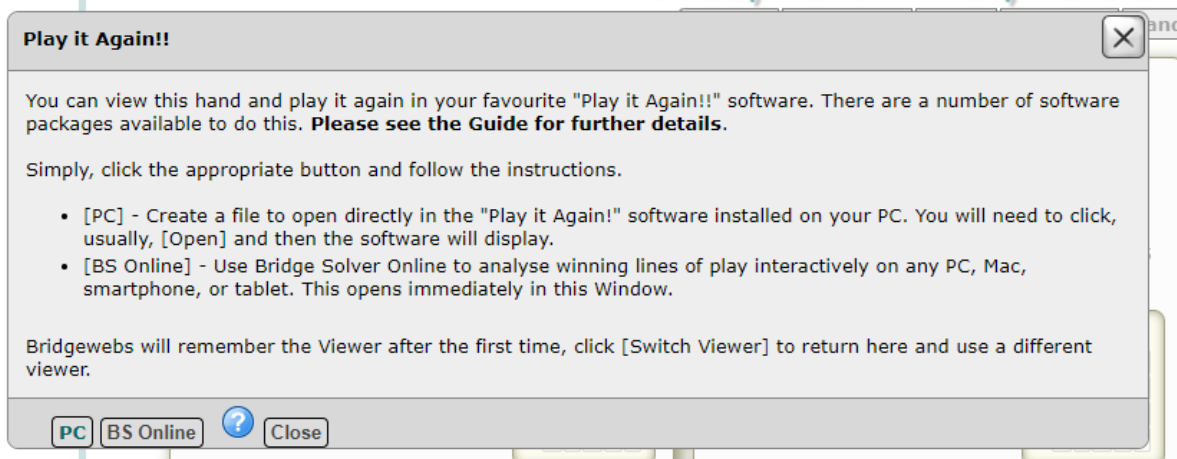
Play it Again!!

You can view this hand and play it again in your favourite "Play it Again!!" software. There are a number of software packages available to do this. **Please see the Guide for further details**.

Simply, click the appropriate button and follow the instructions.

- [PC] - Create a file to open directly in the "Play it Again!" software installed on your PC. You will need to click, usually, [Open] and then the software will display.
- [BS Online] - Use Bridge Solver Online to analyse winning lines of play interactively on any PC, Mac, smartphone, or tablet. This opens immediately in this Window.

Bridgewebs will remember the Viewer after the first time, click [Switch Viewer] to return here and use a different viewer.

PC BS Online ? Close